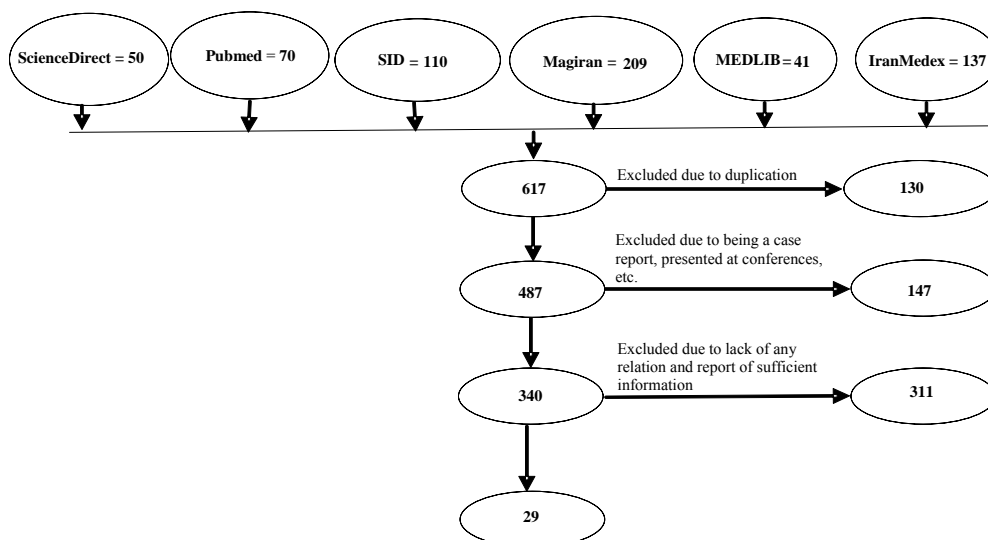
ScienceDirect = 50

Pubmed = 70

SID = 110

Magiran = 209

MEDLIB = 41

IranMedex = 137

617

Excluded due to duplication

130

Excluded due to being a case report, presented at conferences, etc.

487

147

Excluded due to lack of any relation and report of sufficient information

340

311

29